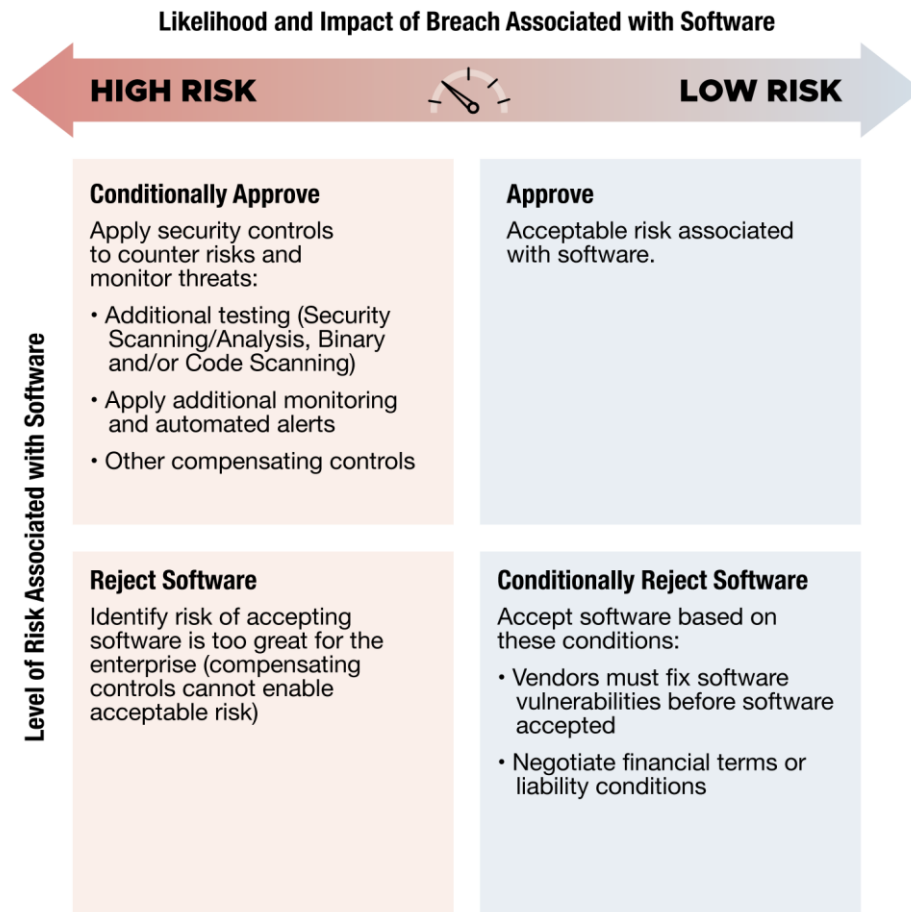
Likelihood and Impact of Breach Associated with Software

HIGH RISK

LOW RISK

Level of Risk Associated with Software

Conditionally Approve
Apply security controls to counter risks and monitor threats:
• Additional testing (Security Scanning/Analysis, Binary and/or Code Scanning)
• Apply additional monitoring and automated alerts
• Other compensating controls

Approve
Acceptable risk associated with software.

Reject Software
Identify risk of accepting software is too great for the enterprise (compensating controls cannot enable acceptable risk)

Conditionally Reject Software
Accept software based on these conditions:
• Vendors must fix software vulnerabilities before software accepted
• Negotiate financial terms or liability conditions